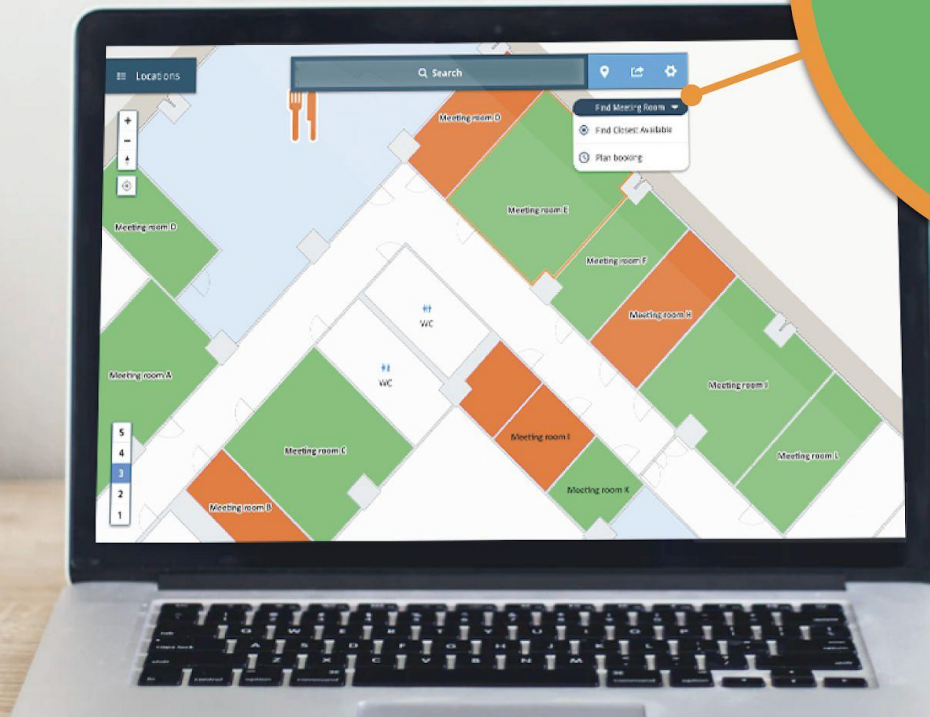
Locations

Search

Find Meeting Room

Find Closest Available

Plan booking

+

-

Meeting room D

Meeting room D

Meeting room E

Meeting room F

Meeting room H

WC

WC

Meeting room A

Meeting room I

Meeting room J

Meeting room C

Meeting room L

Meeting room K

Meeting room B

5

4

3

2

1